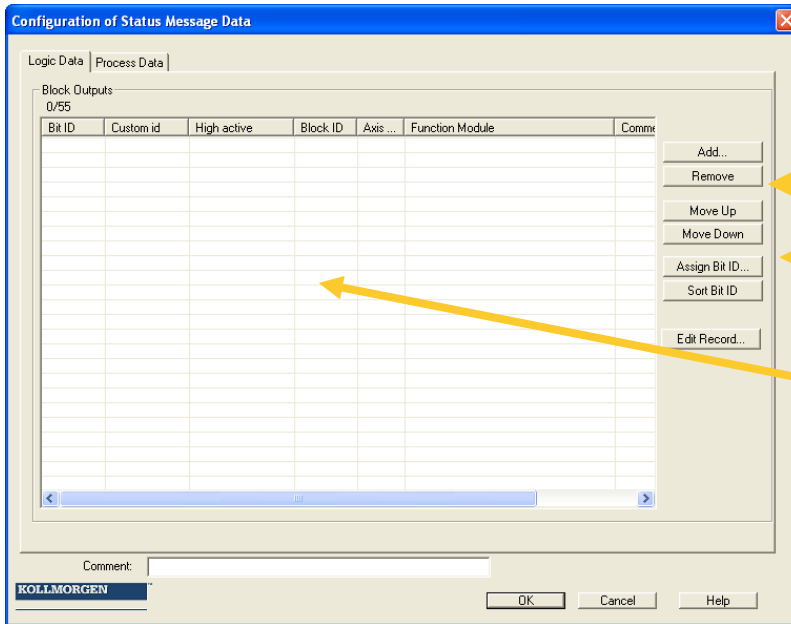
Configuration of Status Message Data

Logic Data | Process Data

Block Outputs
0/55

| Bit ID | Custom id | High active | Block ID | Axis ... | Function Module | Comme |
|---|---|---|---|---|---|---|

Add...
Remove
Move Up
Move Down
Assign Bit ID...
Sort Bit ID
Edit Record...

Comment:

KOLLMORGEN

OK
Cancel
Help